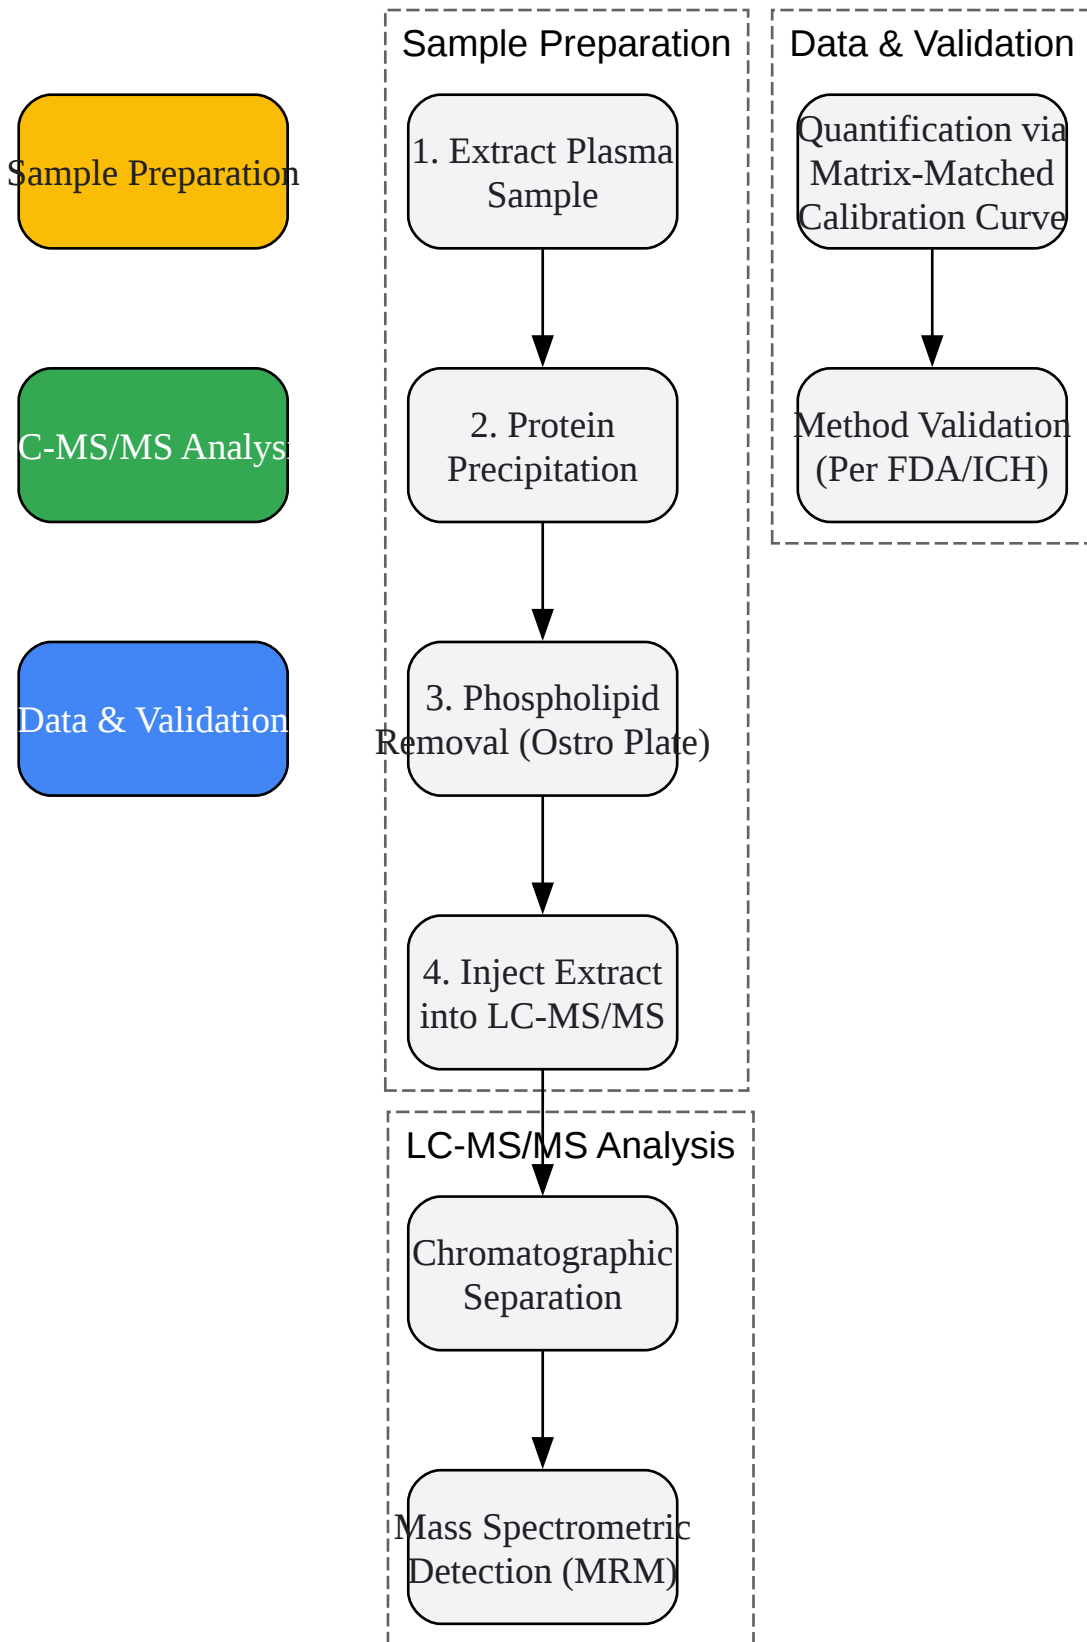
Sample Preparation

C-MS/MS Analysi

Data & Validation

Sample Preparation

1. Extract Plasma Sample

2. Protein Precipitation

3. Phospholipid Removal (Ostro Plate)

4. Inject Extract into LC-MS/MS

Data & Validation

Quantification via Matrix-Matched Calibration Curve

Method Validation (Per FDA/ICH)

LC-MS/MS Analysis

Chromatographic Separation

Mass Spectrometric Detection (MRM)